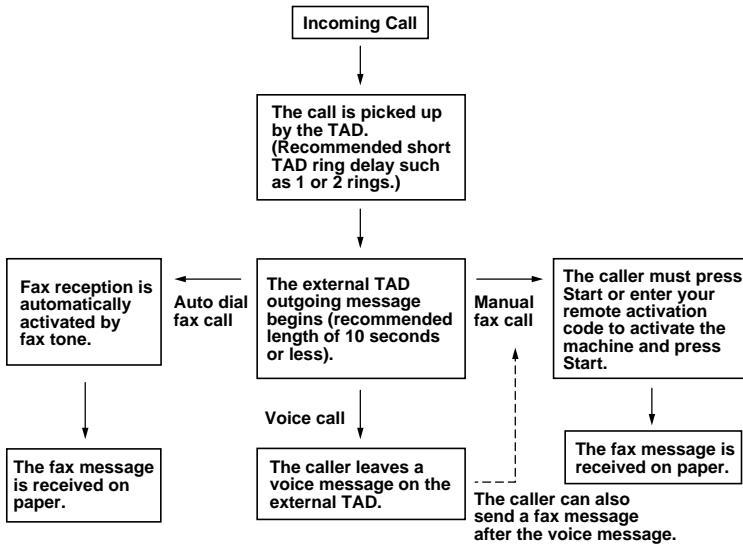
Incoming Call

The call is picked up by the TAD. (Recommended short TAD ring delay such as 1 or 2 rings.)

Fax reception is automatically activated by fax tone.

Auto dial fax call

The external TAD outgoing message begins (recommended length of 10 seconds or less).

Manual fax call

The caller must press Start or enter your remote activation code to activate the machine and press Start.

The fax message is received on paper.

Voice call

The fax message is received on paper.

The caller leaves a voice message on the external TAD.

The caller can also send a fax message after the voice message.